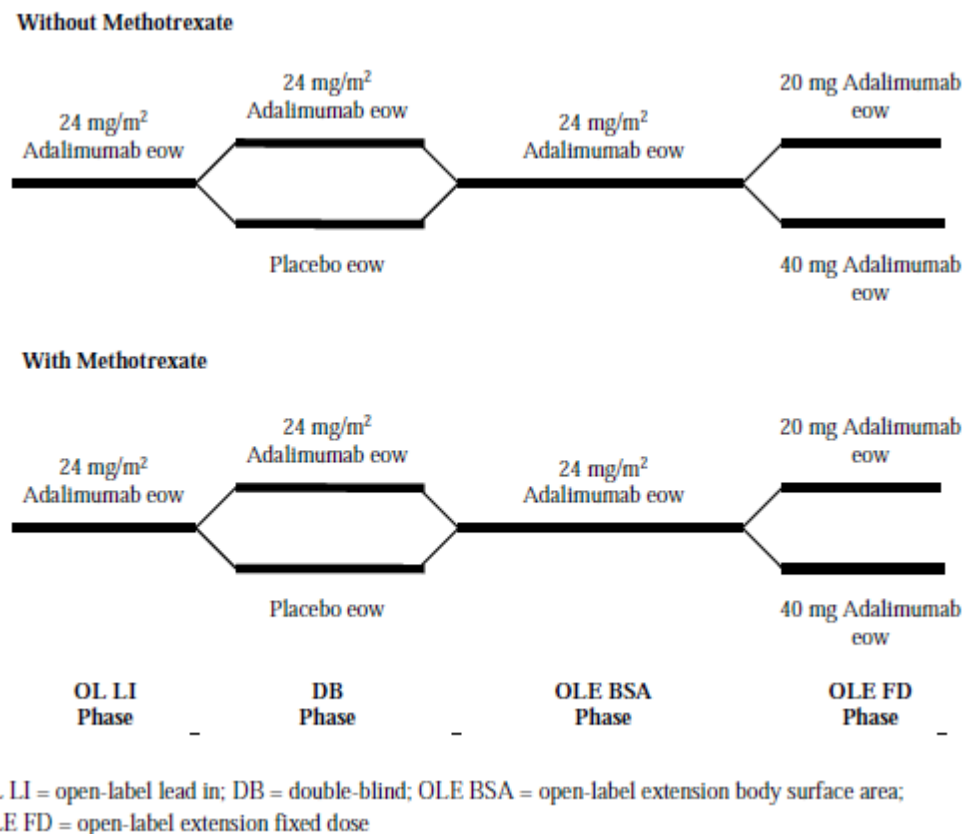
**Without Methotrexate**

24 mg/m$^2$ Adalimumab eow

24 mg/m$^2$ Adalimumab eow

Placebo eow

24 mg/m$^2$ Adalimumab eow

20 mg Adalimumab eow

40 mg Adalimumab eow

**With Methotrexate**

24 mg/m$^2$ Adalimumab eow

24 mg/m$^2$ Adalimumab eow

Placebo eow

24 mg/m$^2$ Adalimumab eow

20 mg Adalimumab eow

40 mg Adalimumab eow

**OL LI Phase** **DB Phase** **OLE BSA Phase** **OLE FD Phase**

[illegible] LI = open-label lead in; DB = double-blind; OLE BSA = open-label extension body surface area; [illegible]LE FD = open-label extension fixed dose